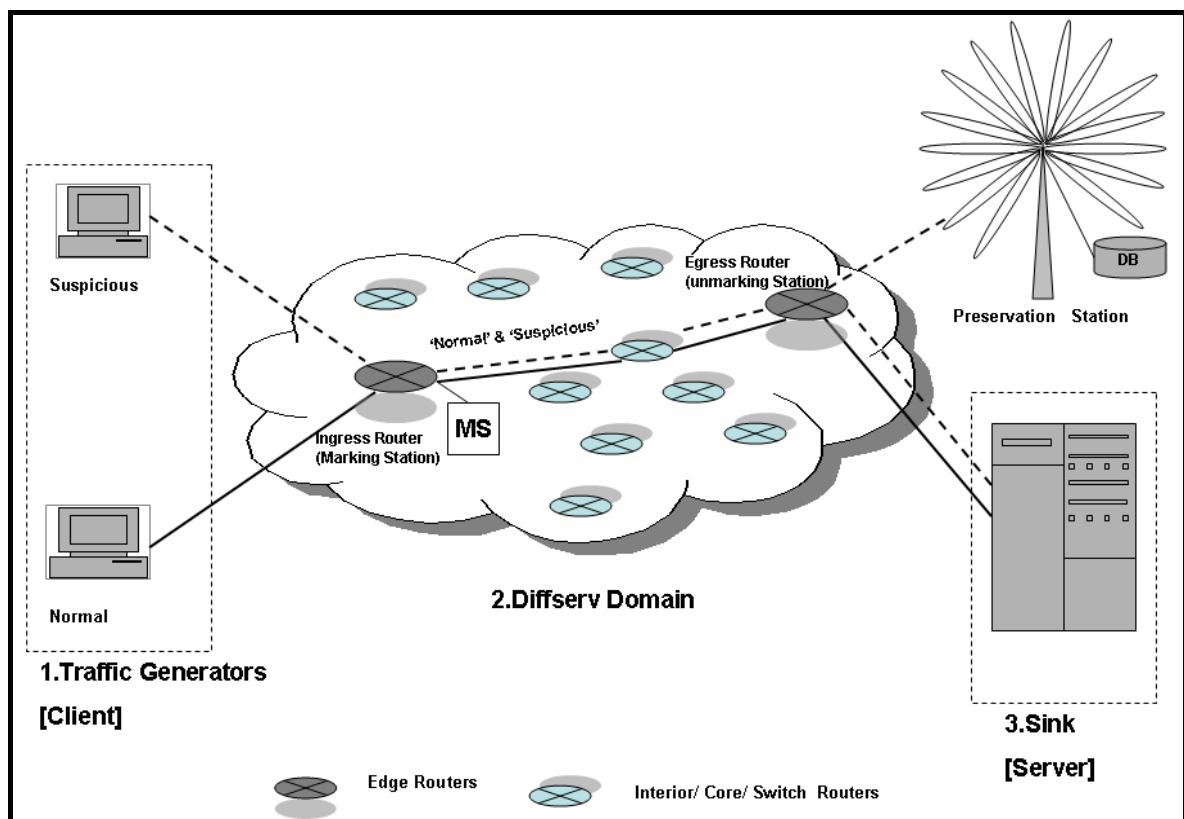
Suspicious

Normal

1.Traffic Generators

[Client]

'Normal' & 'Suspicious'

Egress Router (unmarking Station)

Ingress Router (Marking Station)

MS

2.Diffserv Domain

DB

Preservation Station

3.Sink

[Server]

Edge Routers

Interior/ Core/ Switch Routers